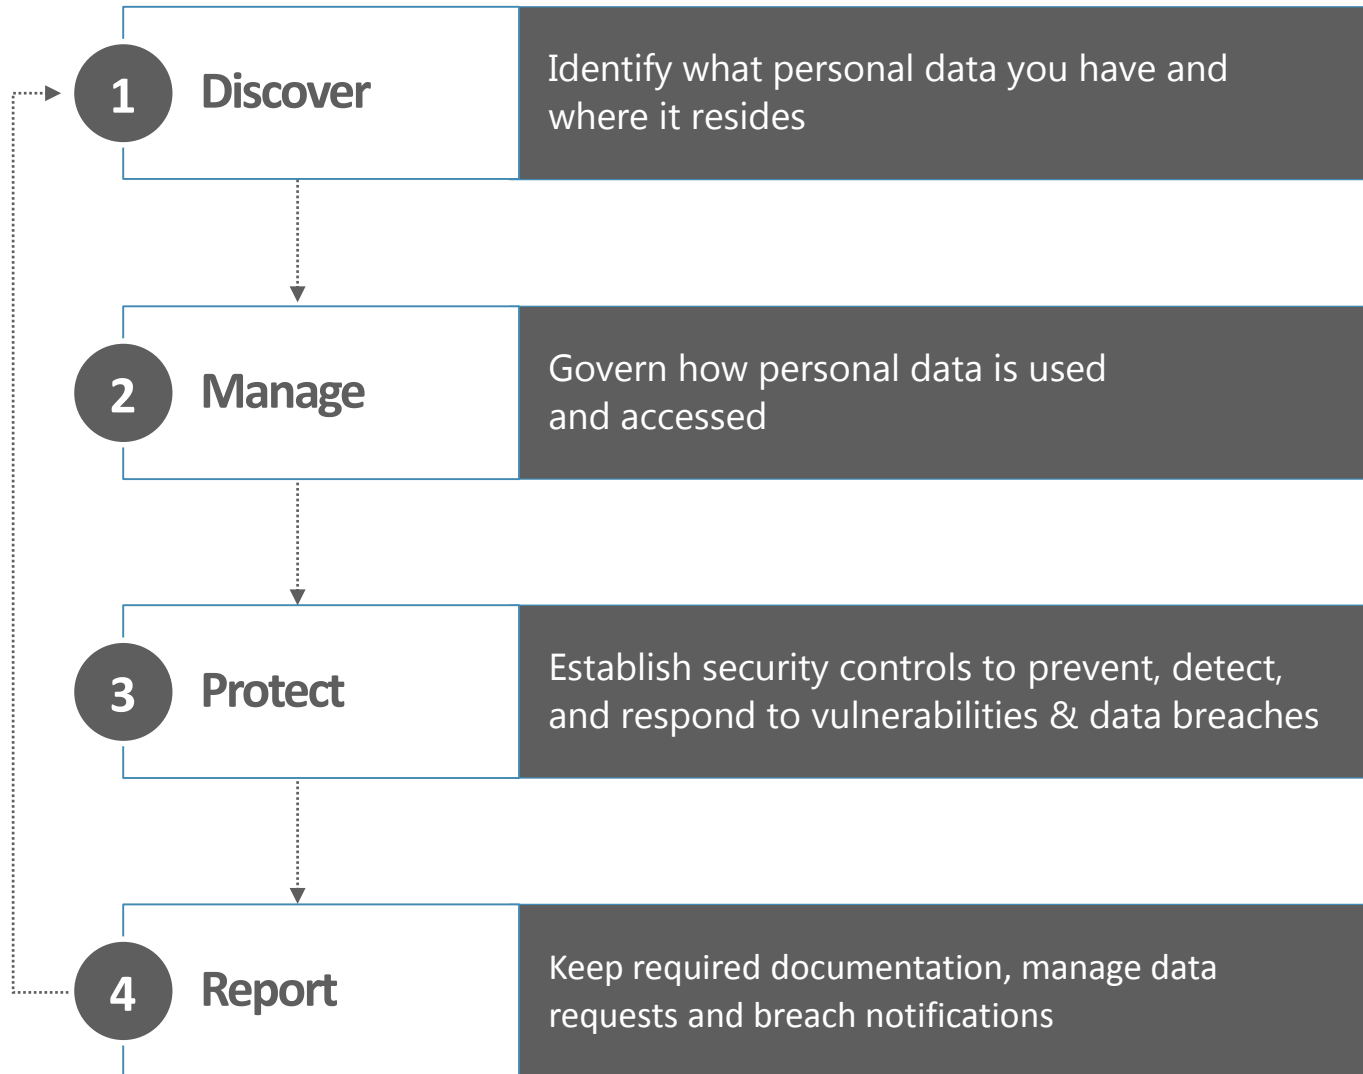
1 Discover

Identify what personal data you have and where it resides

2 Manage

Govern how personal data is used and accessed

3 Protect

Establish security controls to prevent, detect, and respond to vulnerabilities & data breaches

4 Report

Keep required documentation, manage data requests and breach notifications